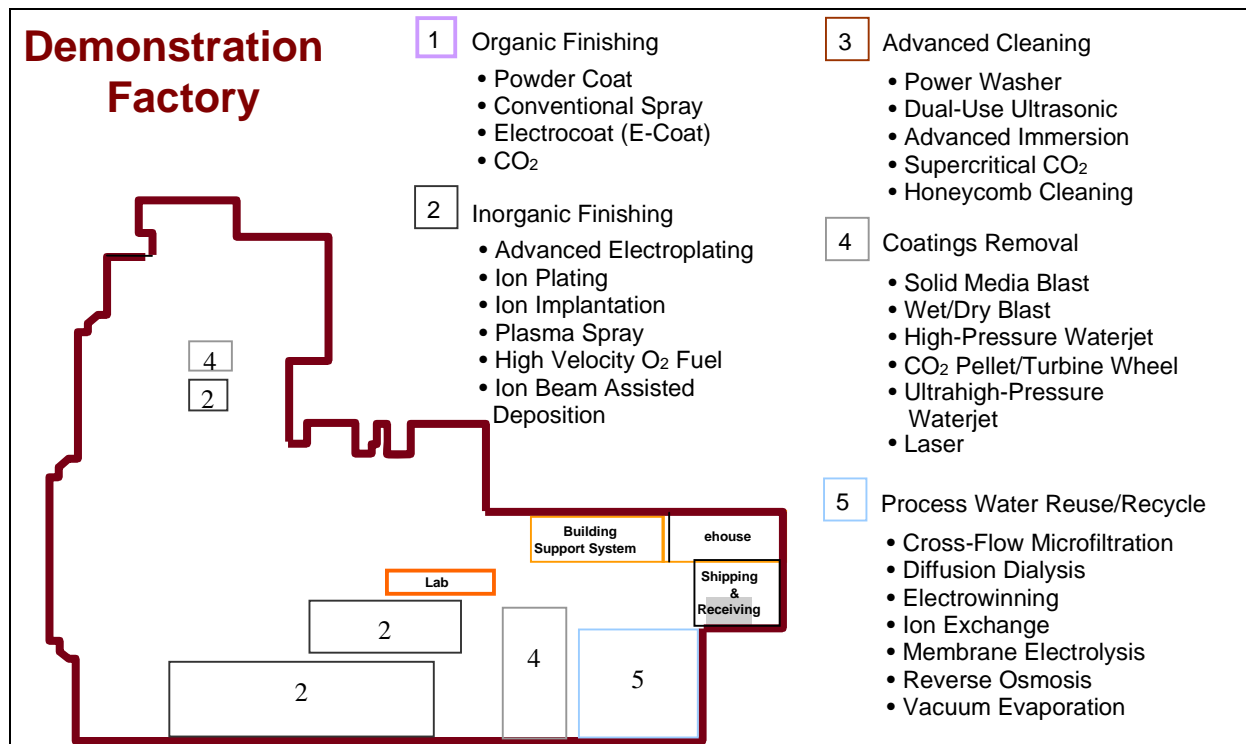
Demonstration Factory

1 Organic Finishing
• Powder Coat
• Conventional Spray
• Electrocoat (E-Coat)
• $CO_2$

2 Inorganic Finishing
• Advanced Electroplating
• Ion Plating
• Ion Implantation
• Plasma Spray
• High Velocity $O_2$ Fuel
• Ion Beam Assisted Deposition

3 Advanced Cleaning
• Power Washer
• Dual-Use Ultrasonic
• Advanced Immersion
• Supercritical $CO_2$
• Honeycomb Cleaning

4 Coatings Removal
• Solid Media Blast
• Wet/Dry Blast
• High-Pressure Waterjet
• $CO_2$ Pellet/Turbine Wheel
• Ultrahigh-Pressure Waterjet
• Laser

5 Process Water Reuse/Recycle
• Cross-Flow Microfiltration
• Diffusion Dialysis
• Electrowinning
• Ion Exchange
• Membrane Electrolysis
• Reverse Osmosis
• Vacuum Evaporation

4
2
Building Support System
ehouse
Shipping & Receiving
Lab
2
4
5
2